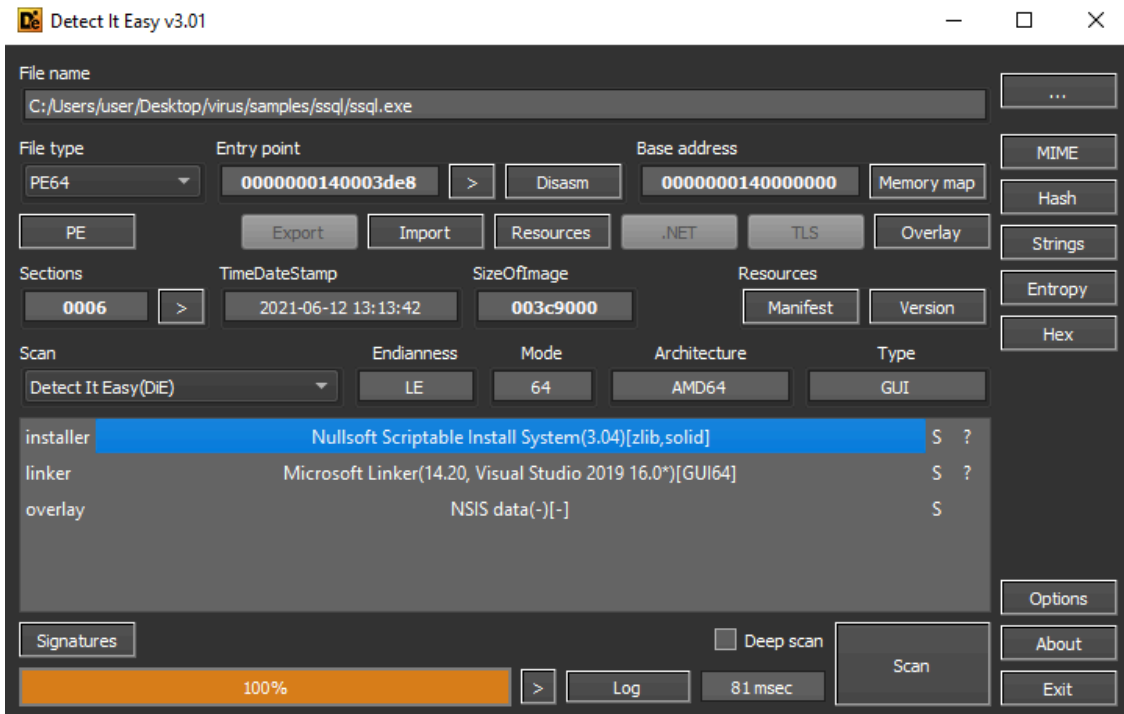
DiE Detect It Easy v3.01

File name
C:/Users/user/Desktop/virus/samples/ssql/ssql.exe
...

File type
PE64
Entry point
0000000140003de8
>
Disasm
Base address
0000000140000000
Memory map
MIME

PE
Export
Import
Resources
.NET
TLS
Overlay
Hash

Sections
0006
>
TimeDateStamp
2021-06-12 13:13:42
SizeOfImage
003c9000
Resources
Manifest
Version
Strings
Entropy
Hex

Scan
Detect It Easy(DiE)
Endianness
LE
Mode
64
Architecture
AMD64
Type
GUI

| | | | |
|---|---|---|---|
| installer | Nullsoft Scriptable Install System(3.04)[zlib,solid] | S | ? |
| linker | Microsoft Linker(14.20, Visual Studio 2019 16.0*)[GUI64] | S | ? |
| overlay | NSIS data(-)[-] | S | |

Options
Signatures
Deep scan
Scan
About
100%
>
Log
81 msec
Exit